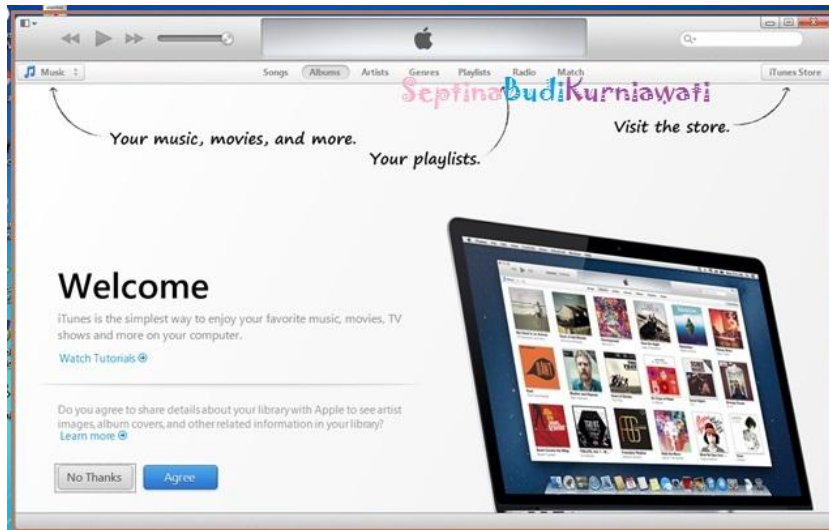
Music

Songs Albums Artists Genres Playlists Radio Match

iTunes Store

SeptinaBudiKurniawati

Your music, movies, and more.

Your playlists.

Visit the store.

Welcome

iTunes is the simplest way to enjoy your favorite music, movies, TV shows and more on your computer.

Watch Tutorials

Do you agree to share details about your library with Apple to see artist images, album covers, and other related information in your library?
Learn more

No Thanks

Agree